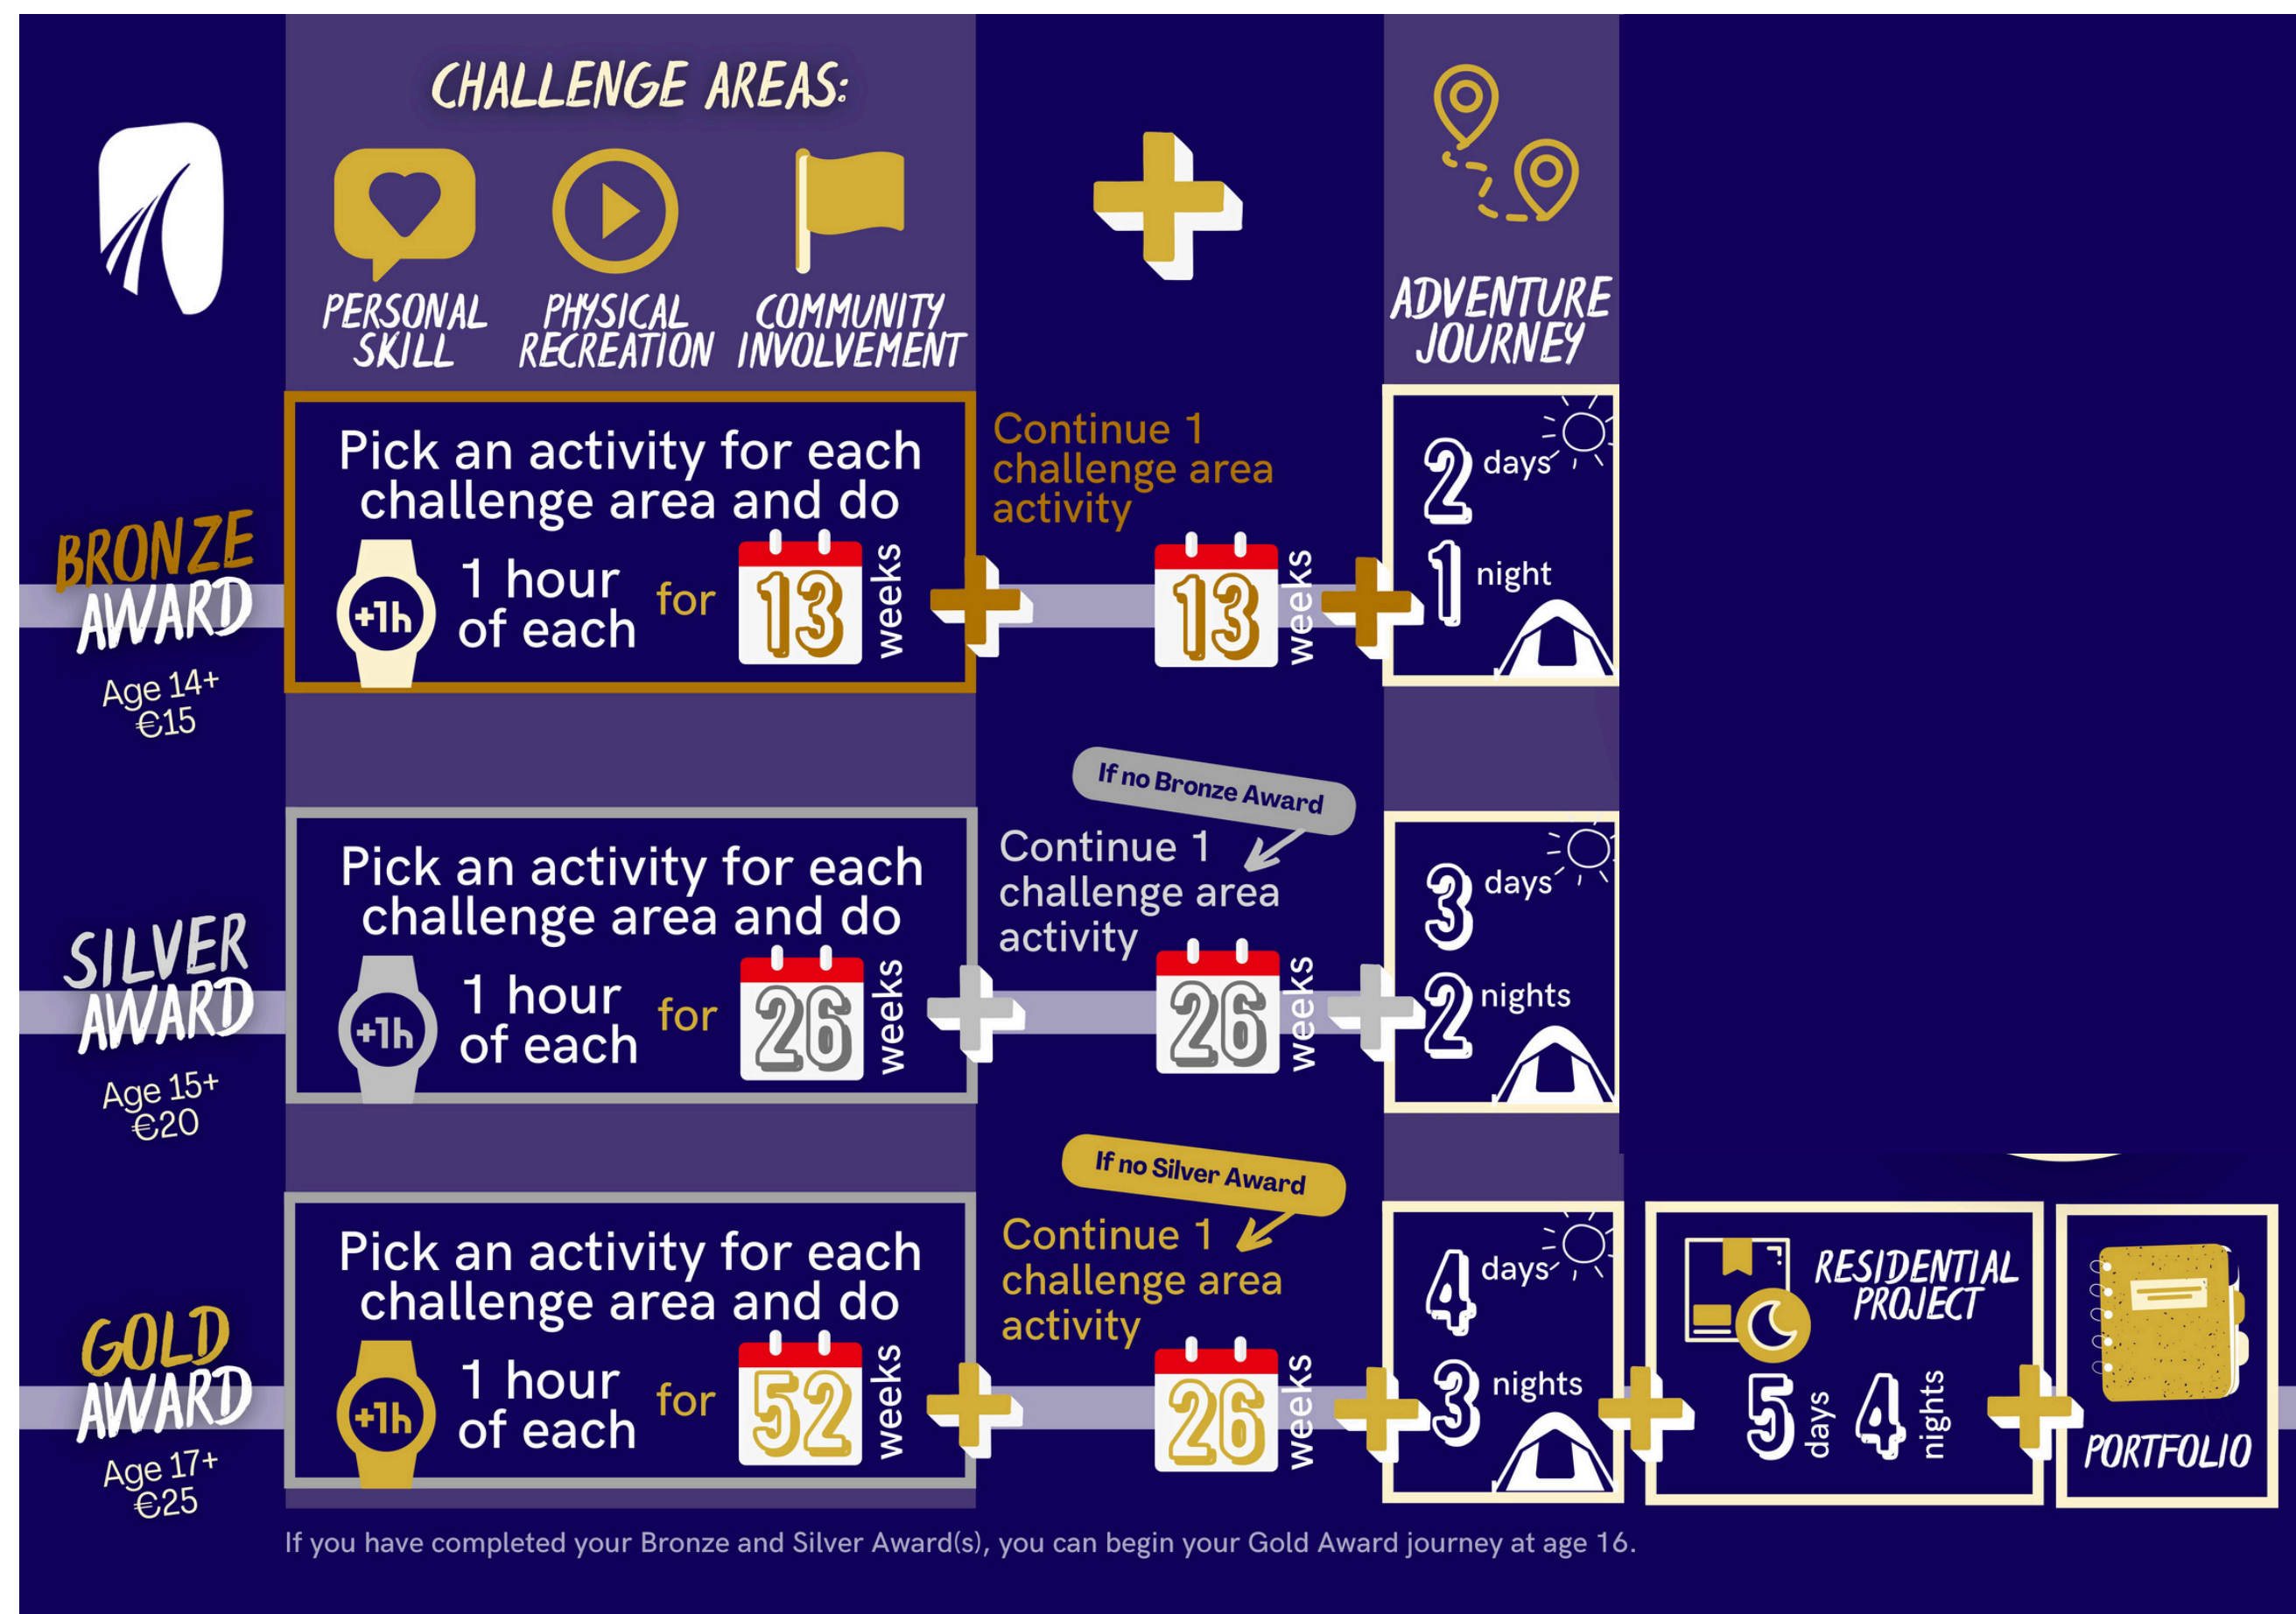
CHALLENGE AREAS:

PERSONAL SKILL

PHYSICAL RECREATION

COMMUNITY INVOLVEMENT

ADVENTURE JOURNEY

BRONZE AWARD
Age 14+
€15

Pick an activity for each challenge area and do

+1h 1 hour of each for 13 weeks

Continue 1 challenge area activity

13 weeks

2 days
1 night

SILVER AWARD
Age 15+
€20

Pick an activity for each challenge area and do

+1h 1 hour of each for 26 weeks

If no Bronze Award

Continue 1 challenge area activity

26 weeks

3 days
2 nights

GOLD AWARD
Age 17+
€25

Pick an activity for each challenge area and do

+1h 1 hour of each for 52 weeks

If no Silver Award

Continue 1 challenge area activity

26 weeks

4 days
3 nights

RESIDENTIAL PROJECT
5 days 4 nights

PORTFOLIO

If you have completed your Bronze and Silver Award(s), you can begin your Gold Award journey at age 16.